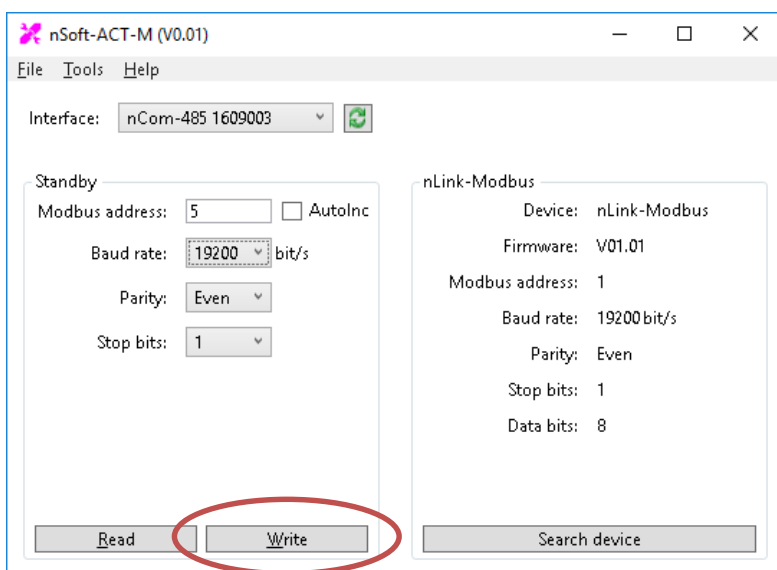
nSoft-ACT-M (V0.01)

File Tools Help

Interface: nCom-485 1609003

Standby

Modbus address: 5 AutoInc

Baud rate: 19200 bit/s

Parity: Even

Stop bits: 1

Read

Write

nLink-Modbus

Device: nLink-Modbus

Firmware: V01.01

Modbus address: 1

Baud rate: 19200 bit/s

Parity: Even

Stop bits: 1

Data bits: 8

Search device